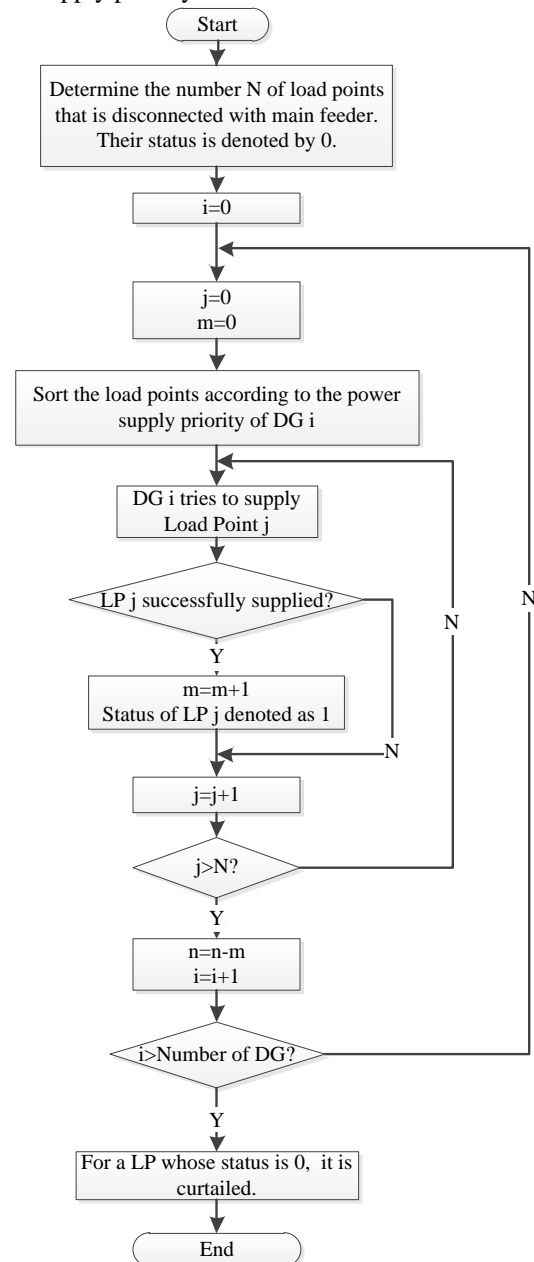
supply priority

Start

Determine the number N of load points that is disconnected with main feeder. Their status is denoted by 0.

i=0

j=0
m=0

Sort the load points according to the power supply priority of DG i

DG i tries to supply Load Point j

LP j successfully supplied?

Y

m=m+1
Status of LP j denoted as 1

N

j=j+1

j>N?

N

Y

n=n-m
i=i+1

i>Number of DG?

N

Y

For a LP whose status is 0, it is curtailed.

End